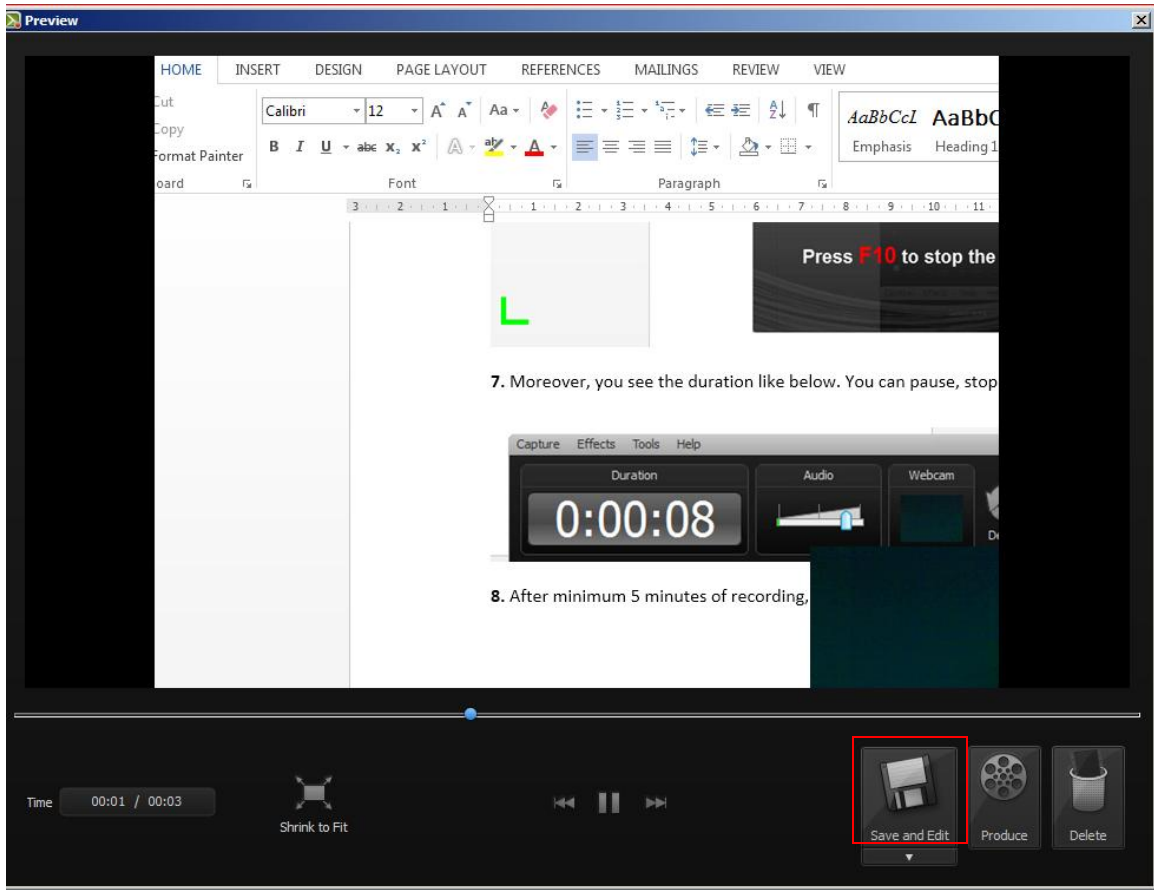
Preview

HOME INSERT DESIGN PAGE LAYOUT REFERENCES MAILINGS REVIEW VIEW

Cut
Copy
Format Painter
oard

Calibri 12
B I U abc $x_2$ $x^2$
Font

Paragraph

AaBbCcI AaBbC
Emphasis Heading 1

Press F10 to stop the

7. Moreover, you see the duration like below. You can pause, stop

Capture Effects Tools Help
Duration Audio Webcam
0:00:08

8. After minimum 5 minutes of recording,

Time 00:01 / 00:03

Shrink to Fit

Save and Edit Produce Delete